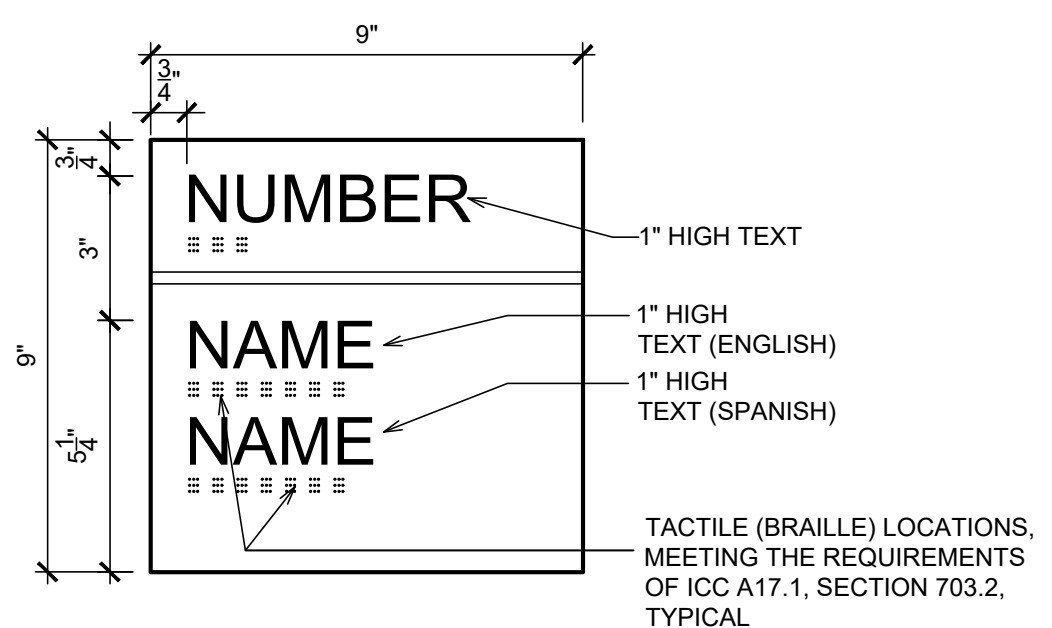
9"

$\frac{3}{4}$"

$\frac{3}{4}$"

3"

9"

$5\frac{1}{4}$"

NUMBER

NAME

NAME

1" HIGH TEXT

1" HIGH TEXT (ENGLISH)

1" HIGH TEXT (SPANISH)

TACTILE (BRAILLE) LOCATIONS, MEETING THE REQUIREMENTS OF ICC A17.1, SECTION 703.2, TYPICAL